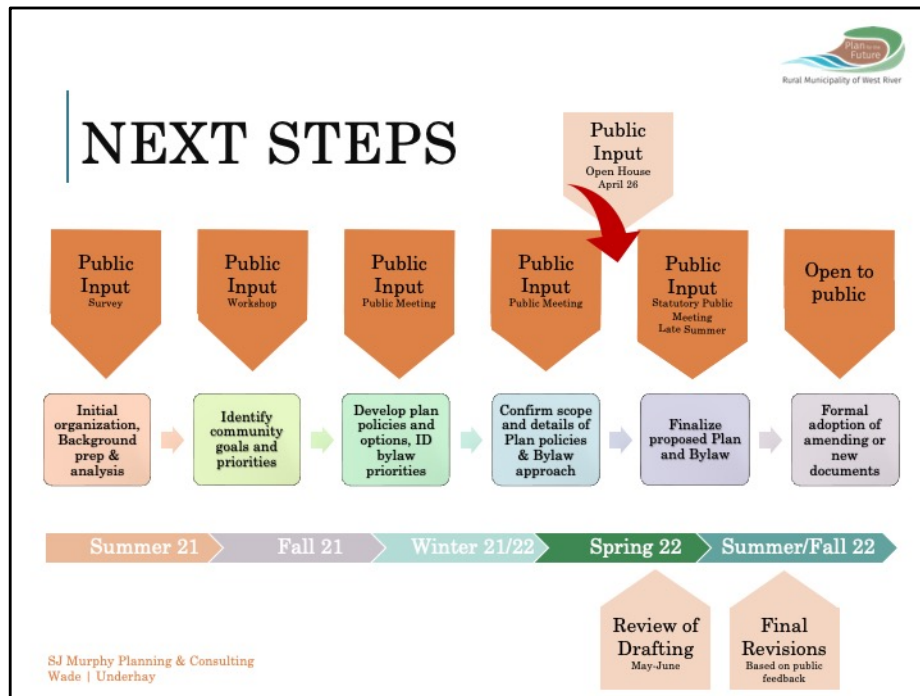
Plan for the Future
Rural Municipality of West River

NEXT STEPS

Public Input
Open House
April 26

Public Input
Survey

Public Input
Workshop

Public Input
Public Meeting

Public Input
Public Meeting

Public Input
Statutory Public Meeting
Late Summer

Open to public

Initial organization, Background prep & analysis

Identify community goals and priorities

Develop plan policies and options, ID bylaw priorities

Confirm scope and details of Plan policies & Bylaw approach

Finalize proposed Plan and Bylaw

Formal adoption of amending or new documents

Summer 21
Fall 21
Winter 21/22
Spring 22
Summer/Fall 22

Review of Drafting
May-June

Final Revisions
Based on public feedback

SJ Murphy Planning & Consulting
Wade | Underhay